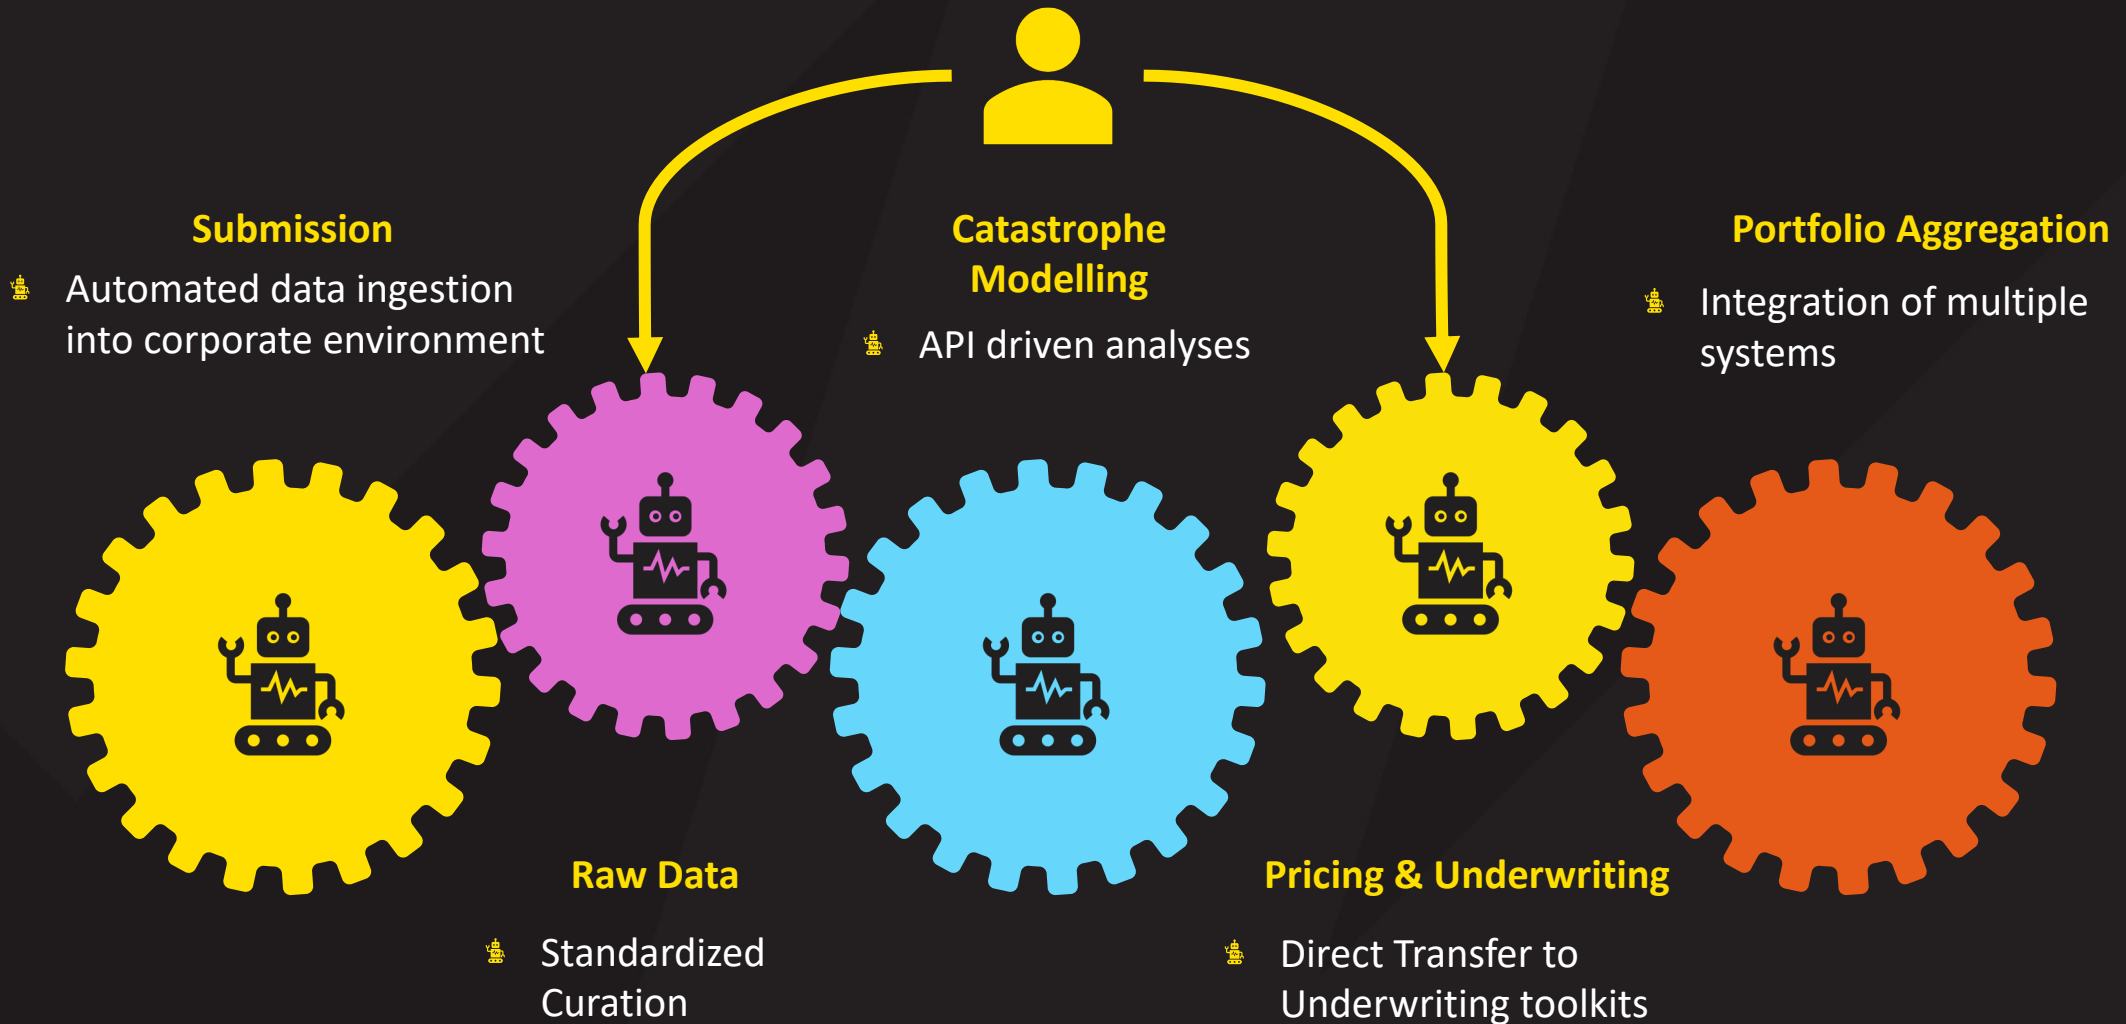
Submission

Automated data ingestion into corporate environment

Catastrophe Modelling

API driven analyses

Portfolio Aggregation

Integration of multiple systems

Raw Data

Standardized Curation

Pricing & Underwriting

Direct Transfer to Underwriting toolkits